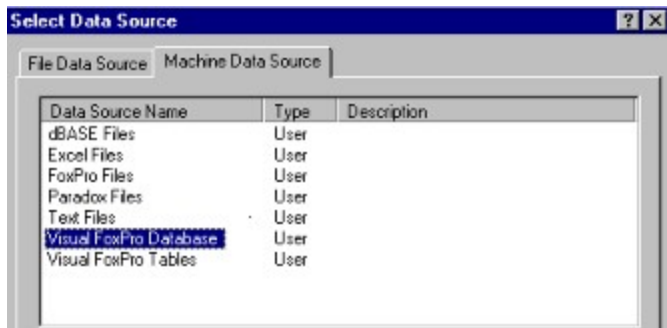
Select Data Source

?

File Data Source

Machine Data Source

| Data Source Name | Type | Description |
|---|---|---|
| dBASE Files | User | |
| Excel Files | User | |
| FoxPro Files | User | |
| Paradox Files | User | |
| Text Files | User | |
| Visual FoxPro Database | User | |
| Visual FoxPro Tables | User | |